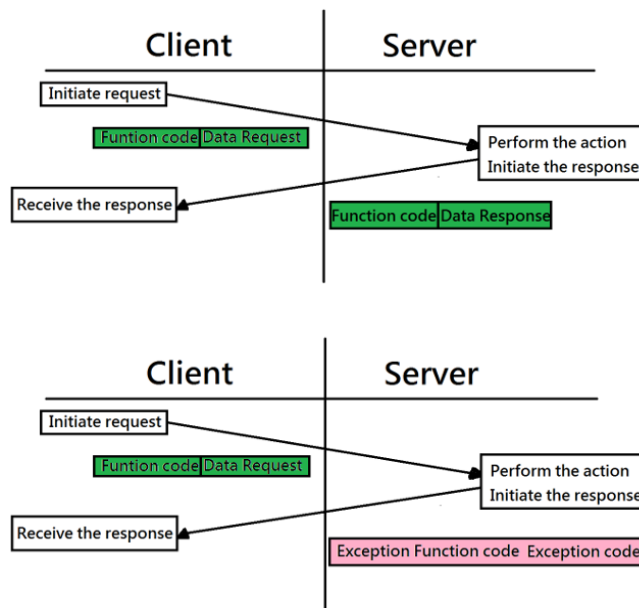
Client

Server

Initiate request

Funtion code | Data Request

Perform the action
Initiate the response

Receive the response

Function code | Data Response

Client

Server

Initiate request

Funtion code | Data Request

Perform the action
Initiate the response

Receive the response

Exception Function code | Exception code